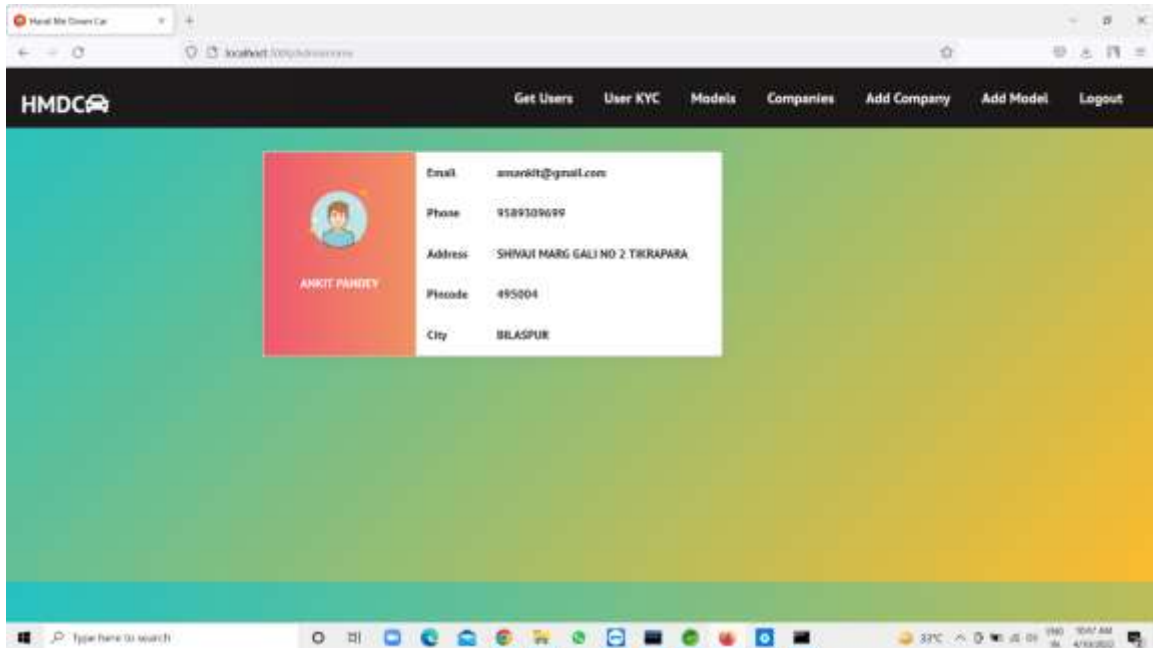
Hand Me Down Car

localhost:3000/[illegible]

HMDC

Get Users

User KYC

Models

Companies

Add Company

Add Model

Logout

ANKIT PANDEY

| | |
|---|---|
| Email | amankit@gmail.com |
| Phone | 9589309699 |
| Address | SHIVAJI MARG GALI NO 2 TIKRAPARA |
| Pincode | 495004 |
| City | BILASPUR |

Type here to search

33°C

ENG IN

10:47 AM

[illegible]